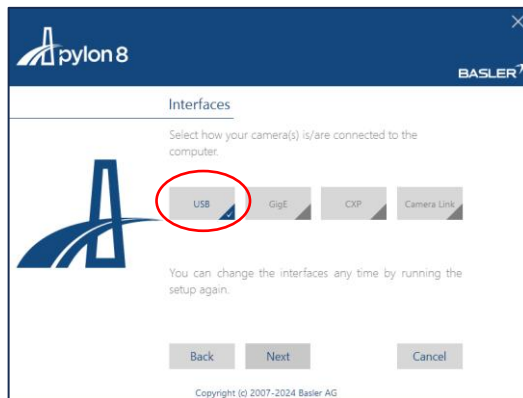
pylon 8

BASLER

Interfaces

Select how your camera(s) is/are connected to the computer.

USB

GigE

CXP

Camera Link

You can change the interfaces any time by running the setup again.

Back

Next

Cancel

Copyright (c) 2007-2024 Basler AG